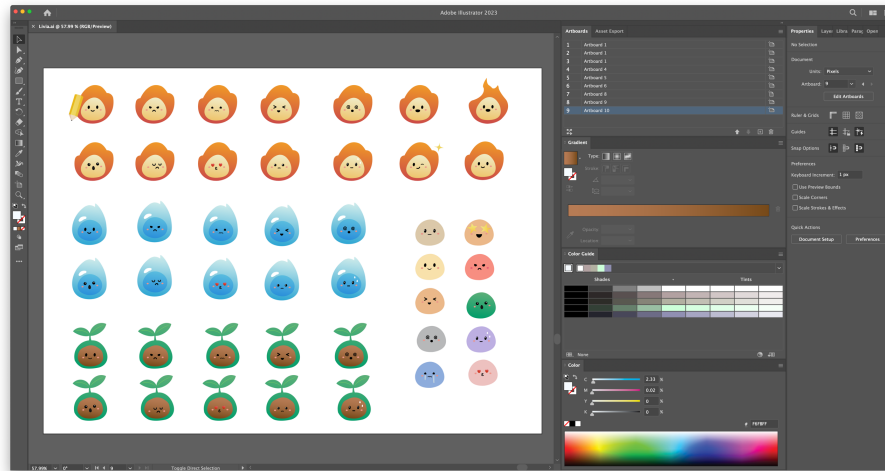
Adobe Illustrator 2023

Linia.ai @ 57.89 % (RGB/Preview)

Artboards
Asset Export

1 Artboard 1
2 Artboard 1
3 Artboard 1
4 Artboard 4
5 Artboard 5
6 Artboard 6
7 Artboard 8
8 Artboard 9
9 Artboard 10

Gradient
Type:

Opacity
Location

Color Guide
Shades
Tints
None

Color
C 2.33 %
M 0.02 %
Y 0 %
K 0 %
# f9f9f9

Properties
Layer
Libra
Parag
Open

No Selection

Document
Units: Pixels
Artboard: 9 of 4
Edit Artboards

Ruler & Grids

Guides

Snap Options

Preferences
Keyboard Increment: 1 px
Use Preview Bounds
Scale Corners
Scale Strokes & Effects

Quick Actions
Document Setup
Preferences

57.89%
0°
Toggle Direct Selection